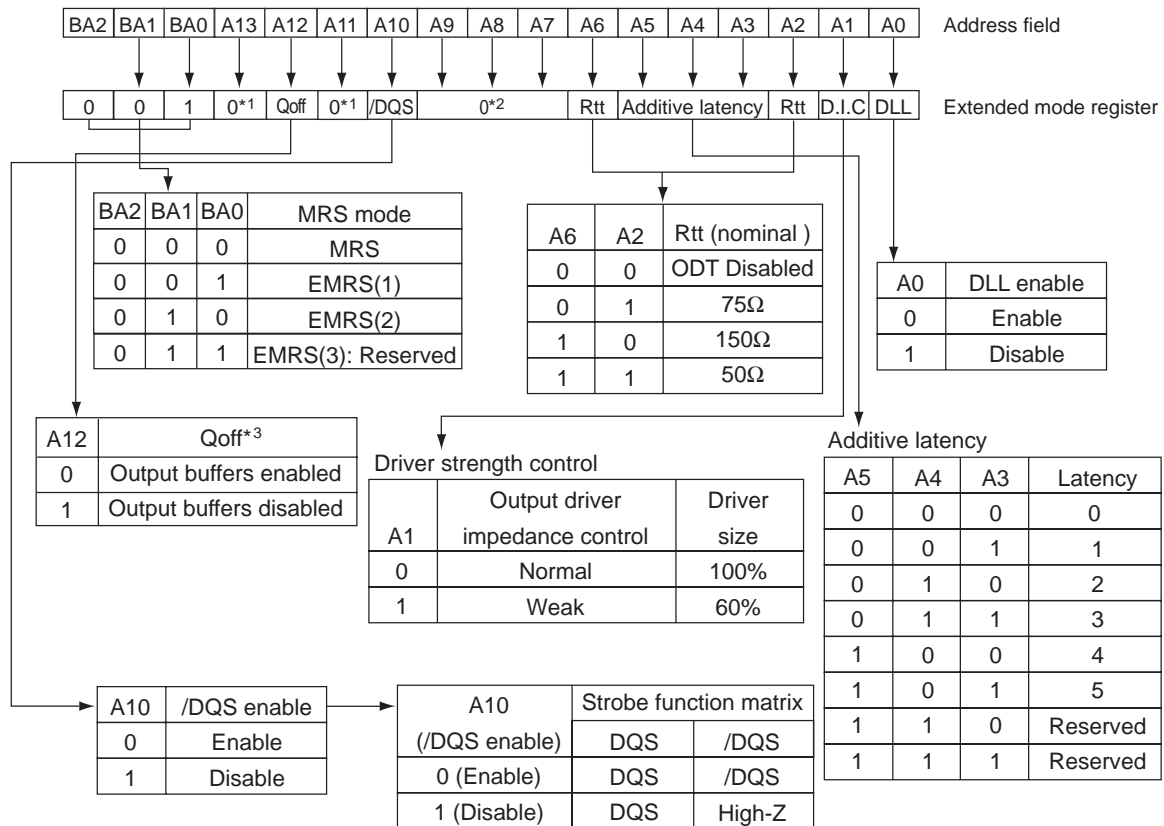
| BA2 | BA1 | BA0 | A13 | A12 | A11 | A10 | A9 | A8 | A7 | A6 | A5 | A4 | A3 | A2 | A1 | A0 |
|---|---|---|---|---|---|---|---|---|---|---|---|---|---|---|---|---|

Address field

| 0 | 0 | 1 | 0*1 | Qoff | 0*1 | /DQS | 0*2 | Rtt | Additive latency | Rtt | D.I.C | DLL |
|---|---|---|---|---|---|---|---|---|---|---|---|---|

Extended mode register

| BA2 | BA1 | BA0 | MRS mode |
|---|---|---|---|
| 0 | 0 | 0 | MRS |
| 0 | 0 | 1 | EMRS(1) |
| 0 | 1 | 0 | EMRS(2) |
| 0 | 1 | 1 | EMRS(3): Reserved |

| A6 | A2 | Rtt (nominal ) |
|---|---|---|
| 0 | 0 | ODT Disabled |
| 0 | 1 | 75Ω |
| 1 | 0 | 150Ω |
| 1 | 1 | 50Ω |

| A0 | DLL enable |
|---|---|
| 0 | Enable |
| 1 | Disable |

| A12 | Qoff*3 |
|---|---|
| 0 | Output buffers enabled |
| 1 | Output buffers disabled |

Driver strength control

| A1 | Output driver impedance control | Driver size |
|---|---|---|
| 0 | Normal | 100% |
| 1 | Weak | 60% |

Additive latency

| A5 | A4 | A3 | Latency |
|---|---|---|---|
| 0 | 0 | 0 | 0 |
| 0 | 0 | 1 | 1 |
| 0 | 1 | 0 | 2 |
| 0 | 1 | 1 | 3 |
| 1 | 0 | 0 | 4 |
| 1 | 0 | 1 | 5 |
| 1 | 1 | 0 | Reserved |
| 1 | 1 | 1 | Reserved |

| A10 | /DQS enable |
|---|---|
| 0 | Enable |
| 1 | Disable |

| A10 (/DQS enable) | Strobe function matrix DQS | /DQS |
|---|---|---|
| 0 (Enable) | DQS | /DQS |
| 1 (Disable) | DQS | High-Z |